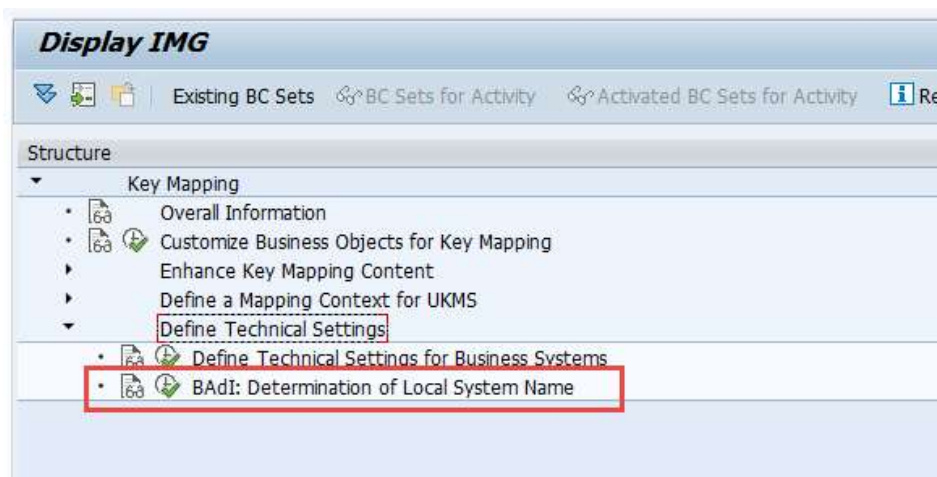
Display IMG

Existing BC Sets BC Sets for Activity Activated BC Sets for Activity Re

Structure

Key Mapping

Overall Information

Customize Business Objects for Key Mapping

Enhance Key Mapping Content

Define a Mapping Context for UKMS

Define Technical Settings

Define Technical Settings for Business Systems

BAdI: Determination of Local System Name